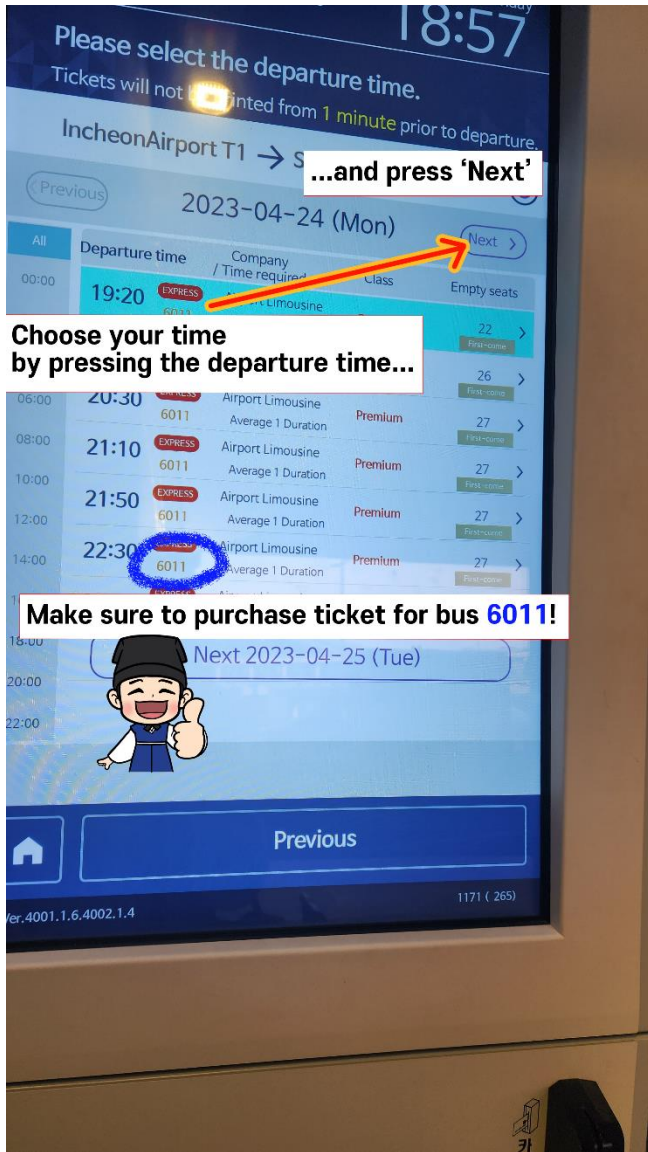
18:57

Please select the departure time.

Tickets will not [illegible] printed from 1 minute prior to departure.

IncheonAirport T1 → S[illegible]

...and press 'Next'

Previous

2023-04-24 (Mon)

Next

All

00:00

Departure time

Company / Time required

Class

Empty seats

19:20 EXPRESS 6011 Airport Limousine

22

First-come

Choose your time by pressing the departure time...

06:00

20:30 EXPRESS Airport Limousine Average 1 Duration Premium 26 First-come

08:00

21:10 EXPRESS 6011 Airport Limousine Average 1 Duration Premium 27 First-come

10:00

21:50 EXPRESS 6011 Airport Limousine Average 1 Duration Premium 27 First-come

12:00

14:00

22:30 EXPRESS 6011 Airport Limousine Average 1 Duration Premium 27 First-come

Make sure to purchase ticket for bus 6011!

18:00

Next 2023-04-25 (Tue)

20:00

22:00

Previous

Ver.4001.1.6.4002.1.4

1171 ( 265)

카